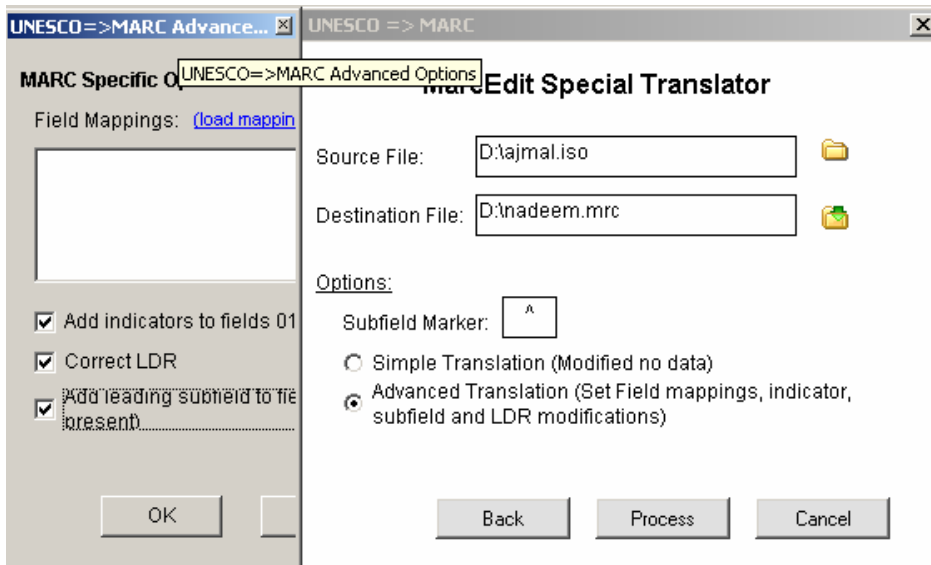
UNESCO=>MARC Advance... ☒ UNESCO => MARC ☒

MARC Specific O UNESCO=>MARC Advanced Options rcEdit Special Translator

Field Mappings: (load mappin

Source File: D:\ajmal.iso

Destination File: D:\nadeem.mrc

Options:

Subfield Marker: ^

Simple Translation (Modified no data)

Advanced Translation (Set Field mappings, indicator, subfield and LDR modifications)

☑ Add indicators to fields 01

☑ Correct LDR

☑ Add leading subfield to fie present)

OK

Back Process Cancel